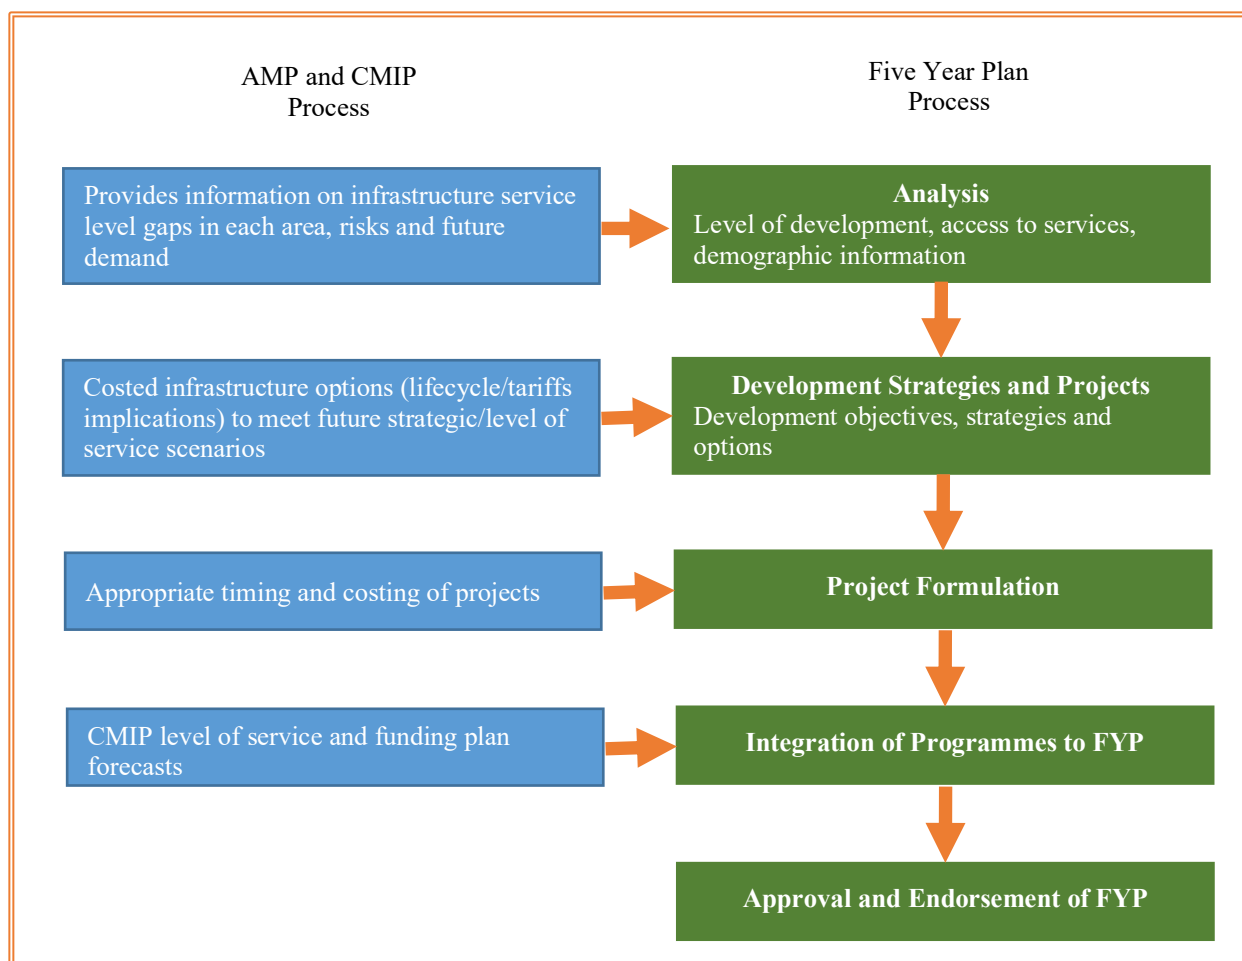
AMP and CMIP Process

Five Year Plan Process

Provides information on infrastructure service level gaps in each area, risks and future demand

Analysis
Level of development, access to services, demographic information

Costed infrastructure options (lifecycle/tariffs implications) to meet future strategic/level of service scenarios

Development Strategies and Projects
Development objectives, strategies and options

Appropriate timing and costing of projects

Project Formulation

CMIP level of service and funding plan forecasts

Integration of Programmes to FYP

Approval and Endorsement of FYP